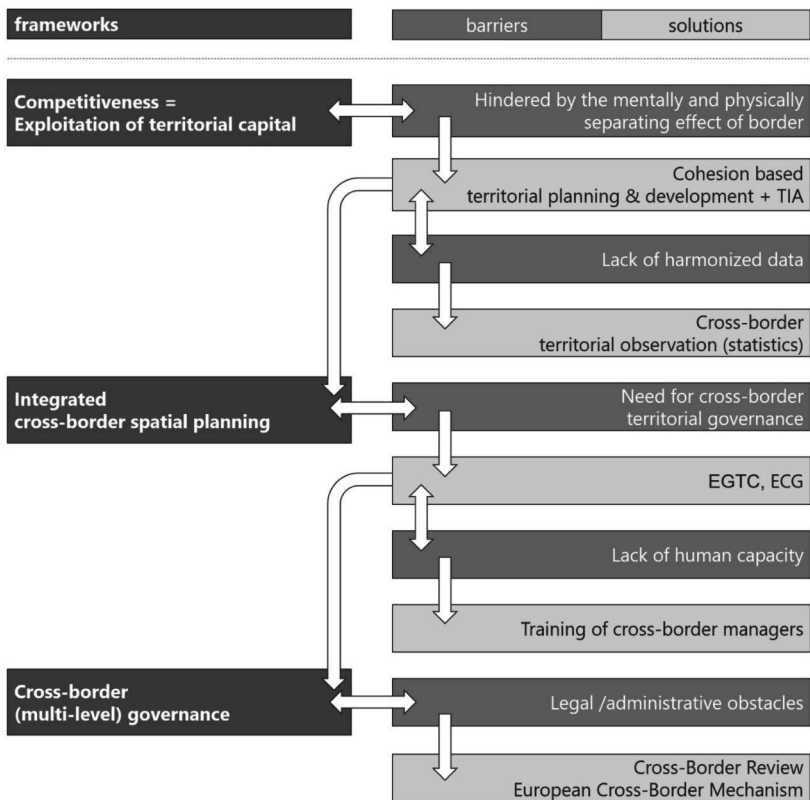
frameworks

barriers

solutions

Competitiveness = Exploitation of territorial capital

Hindered by the mentally and physically separating effect of border

Cohesion based territorial planning & development + TIA

Lack of harmonized data

Cross-border territorial observation (statistics)

Integrated cross-border spatial planning

Need for cross-border territorial governance

EGTC, ECG

Lack of human capacity

Training of cross-border managers

Cross-border (multi-level) governance

Legal /administrative obstacles

Cross-Border Review
European Cross-Border Mechanism